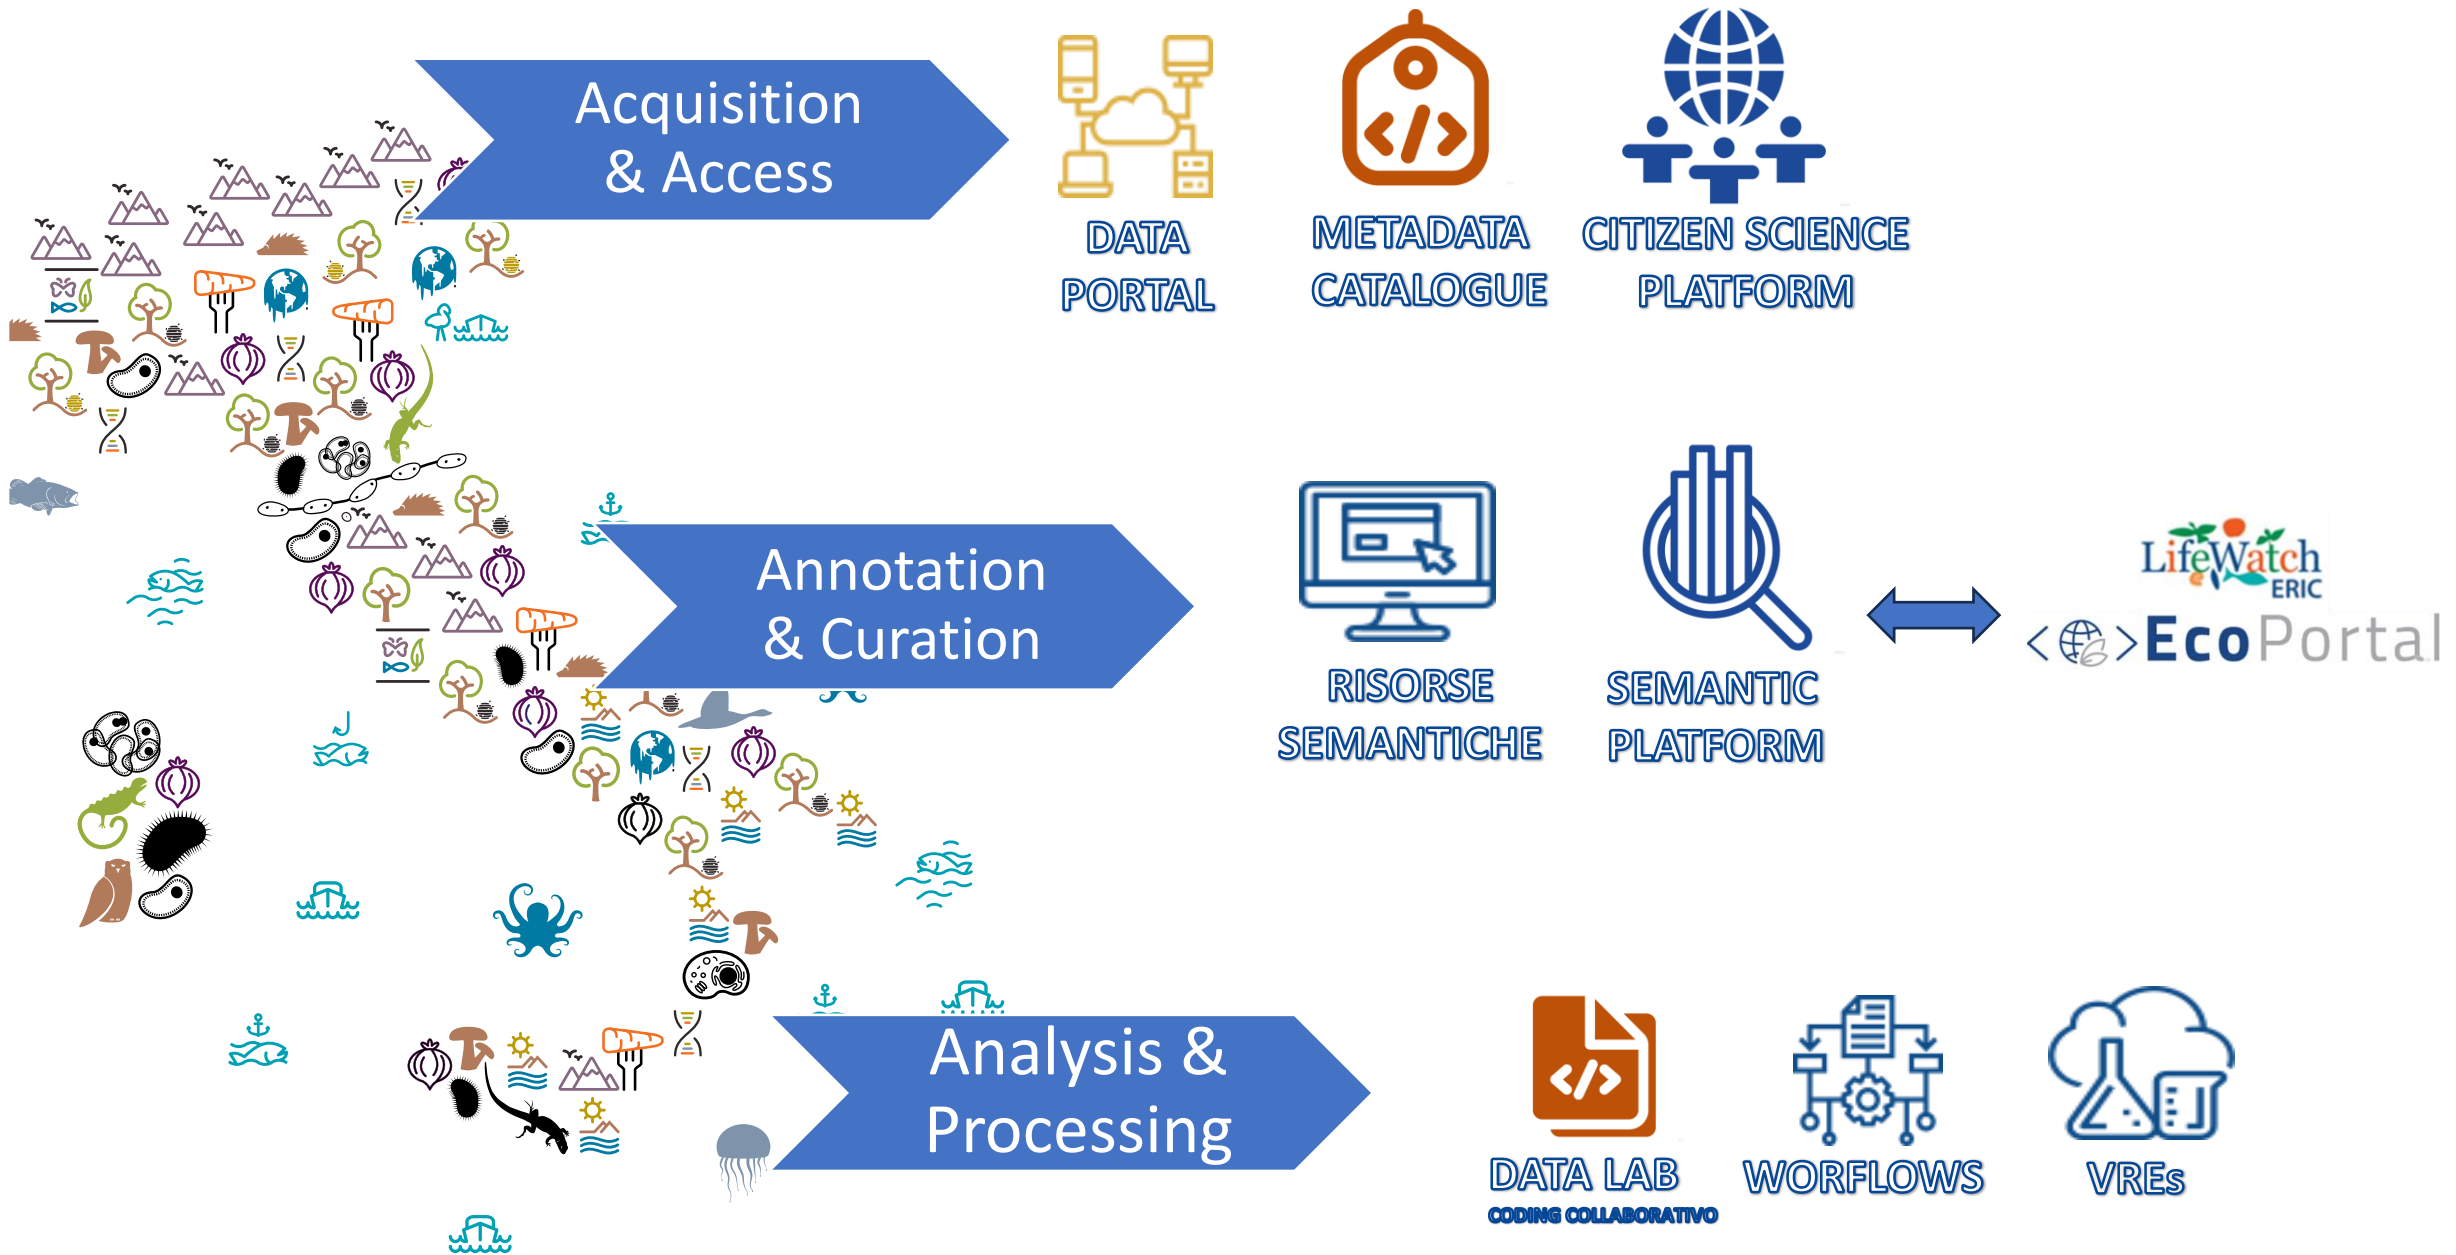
Acquisition & Access

DATA PORTAL

METADATA CATALOGUE

CITIZEN SCIENCE PLATFORM

Annotation & Curation

RISORSE SEMANTICHE

SEMANTIC PLATFORM

LifeWatch ERIC

EcoPortal

Analysis & Processing

DATA LAB
CODING COLLABORATIVO

WORFLOWS

VREs